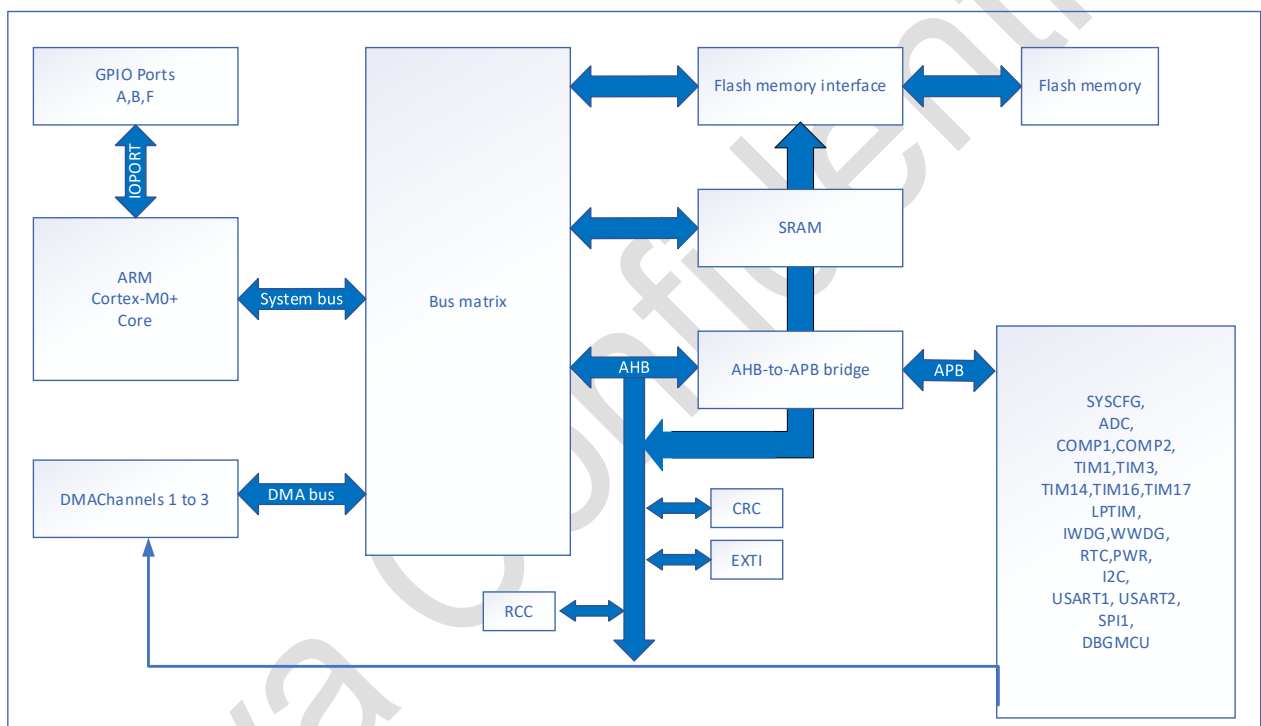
GPIO Ports
A,B,F

IOPORT

ARM
Cortex-M0+
Core

System bus

DMAChannels 1 to 3

DMA bus

Bus matrix

Flash memory interface

Flash memory

SRAM

AHB

AHB-to-APB bridge

APB

CRC

EXTI

RCC

SYSCFG,
ADC,
COMP1,COMP2,
TIM1,TIM3,
TIM14,TIM16,TIM17
LPTIM,
IWDG,WWDG,
RTC,PWR,
I2C,
USART1, USART2,
SPI1,
DBGMCU

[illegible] Confidential